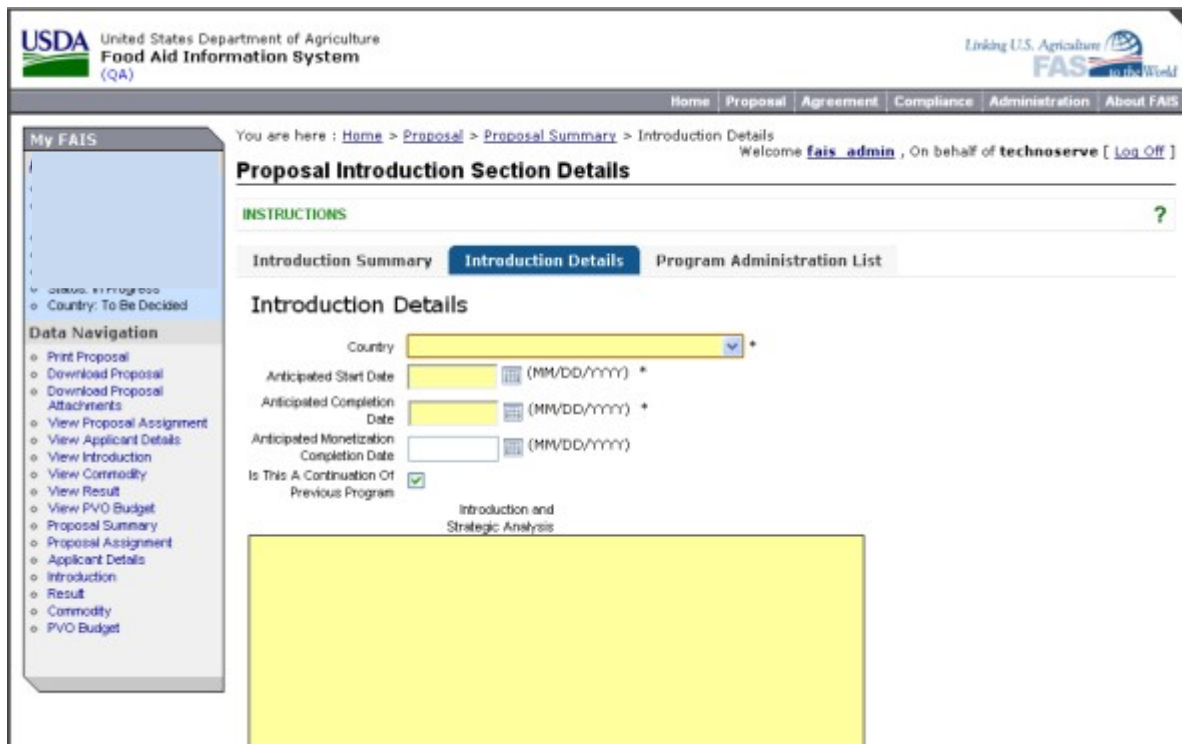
USDA United States Department of Agriculture
Food Aid Information System
(QA)

Linking U.S. Agriculture FAS to the World

Home | Proposal | Agreement | Compliance | Administration | About FAIS

My FAIS

Status: In Progress
Country: To Be Decided

Data Navigation
Print Proposal
Download Proposal
Download Proposal Attachments
View Proposal Assignment
View Applicant Details
View Introduction
View Commodity
View Result
View PVO Budget
Proposal Summary
Proposal Assignment
Applicant Details
Introduction
Result
Commodity
PVO Budget

You are here : Home > Proposal > Proposal Summary > Introduction Details
Welcome fais_admin , On behalf of technoserve [ Log Off ]

Proposal Introduction Section Details

INSTRUCTIONS ?

Introduction Summary | Introduction Details | Program Administration List

Introduction Details

Country *
Anticipated Start Date (MM/DD/YYYY) *
Anticipated Completion Date (MM/DD/YYYY) *
Anticipated Monetization Completion Date (MM/DD/YYYY)
Is This A Continuation Of Previous Program
Introduction and Strategic Analysis